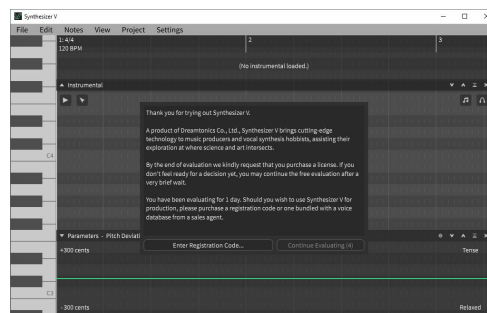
Synthesizer V

File Edit Notes View Project Settings

1 4/4
120 BPM

2

3

(No instrumental loaded.)

Instrumental

C4

Thank you for trying out Synthesizer V.

A product of Dreamtonics Co., Ltd., Synthesizer V brings cutting-edge technology to music producers and vocal synthesis hobbiists, assisting their exploration at where science and art intersects.

By the end of evaluation we kindly request that you purchase a license. If you don't feel ready for a decision yet, you may continue the free evaluation after a very brief wait.

You have been evaluating for 1 day. Should you wish to use Synthesizer V for production, please purchase a registration code or one bundled with a voice database from a sales agent.

Parameters - Pitch Deviati

+300 cents

Enter Registration Code...

Continue Evaluating (4)

Tense

C3

-300 cents

Relaxed